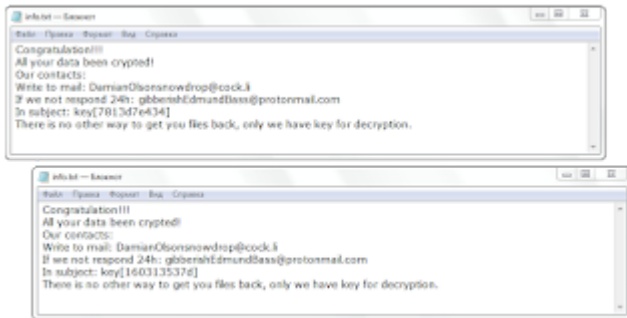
info.txt — Блокнот

Файл Правка Формат Вид Справка

Congratulation!!!
All your data been crypted!
Our contacts:
Write to mail: DamianOlsonsnowdrop@cock.li
If we not respond 24h: gibbershEdmundBass@protonmail.com
In subject: key[7813d7e434]
There is no other way to get you files back, only we have key for decryption.

info.txt — Блокнот

Файл Правка Формат Вид Справка

Congratulation!!!
All your data been crypted!
Our contacts:
Write to mail: DamianOlsonsnowdrop@cock.li
If we not respond 24h: gibbershEdmundBass@protonmail.com
In subject: key[160313537d]
There is no other way to get you files back, only we have key for decryption.